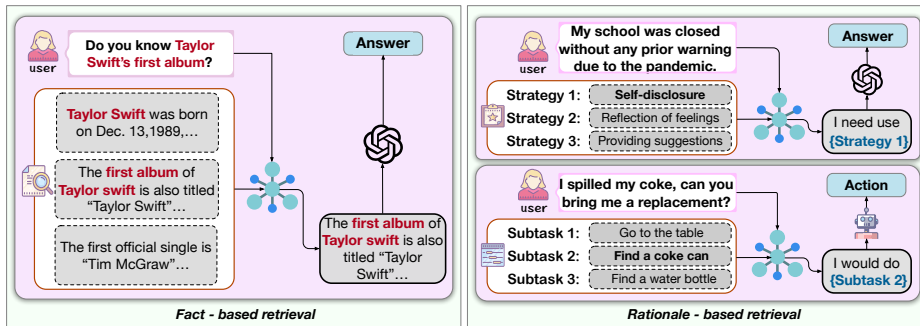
user

Do you know Taylor Swift's first album?

Answer

Taylor Swift was born on Dec. 13,1989,…

The first album of Taylor swift is also titled "Taylor Swift"…

The first official single is "Tim McGraw"…

The first album of Taylor swift is also titled "Taylor Swift"…

Fact - based retrieval

user

My school was closed without any prior warning due to the pandemic.

Answer

Strategy 1: Self-disclosure

Strategy 2: Reflection of feelings

Strategy 3: Providing suggestions

I need use {Strategy 1}

user

I spilled my coke, can you bring me a replacement?

Action

Subtask 1: Go to the table

Subtask 2: Find a coke can

Subtask 3: Find a water bottle

I would do {Subtask 2}

Rationale - based retrieval